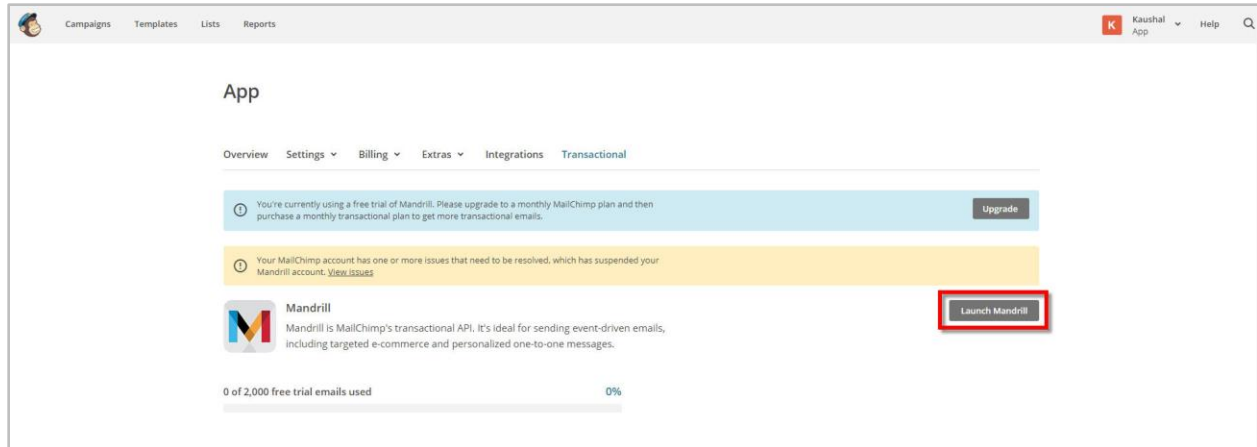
Campaigns Templates Lists Reports

K Kaushal App Help

App

Overview Settings Billing Extras Integrations Transactional

You're currently using a free trial of Mandrill. Please upgrade to a monthly MailChimp plan and then purchase a monthly transactional plan to get more transactional emails.

Upgrade

Your MailChimp account has one or more issues that need to be resolved, which has suspended your Mandrill account. View issues

Mandrill

Mandrill is MailChimp's transactional API. It's ideal for sending event-driven emails, including targeted e-commerce and personalized one-to-one messages.

Launch Mandrill

0 of 2,000 free trial emails used

0%